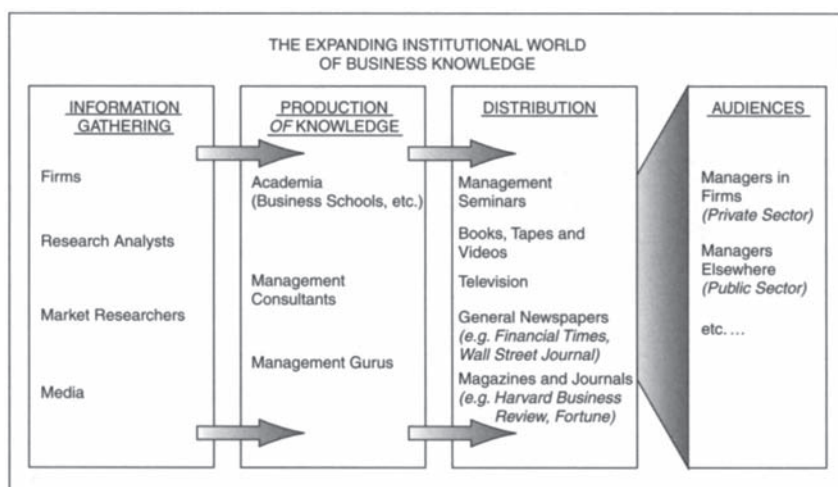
THE EXPANDING INSTITUTIONAL WORLD OF BUSINESS KNOWLEDGE

INFORMATION GATHERING

Firms

Research Analysts

Market Researchers

Media

PRODUCTION OF KNOWLEDGE

Academia (Business Schools, etc.)

Management Consultants

Management Gurus

DISTRIBUTION

Management Seminars

Books, Tapes and Videos

Television

General Newspapers (e.g. Financial Times, Wall Street Journal)

Magazines and Journals (e.g. Harvard Business Review, Fortune)

AUDIENCES

Managers in Firms (Private Sector)

Managers Elsewhere (Public Sector)

etc. ...